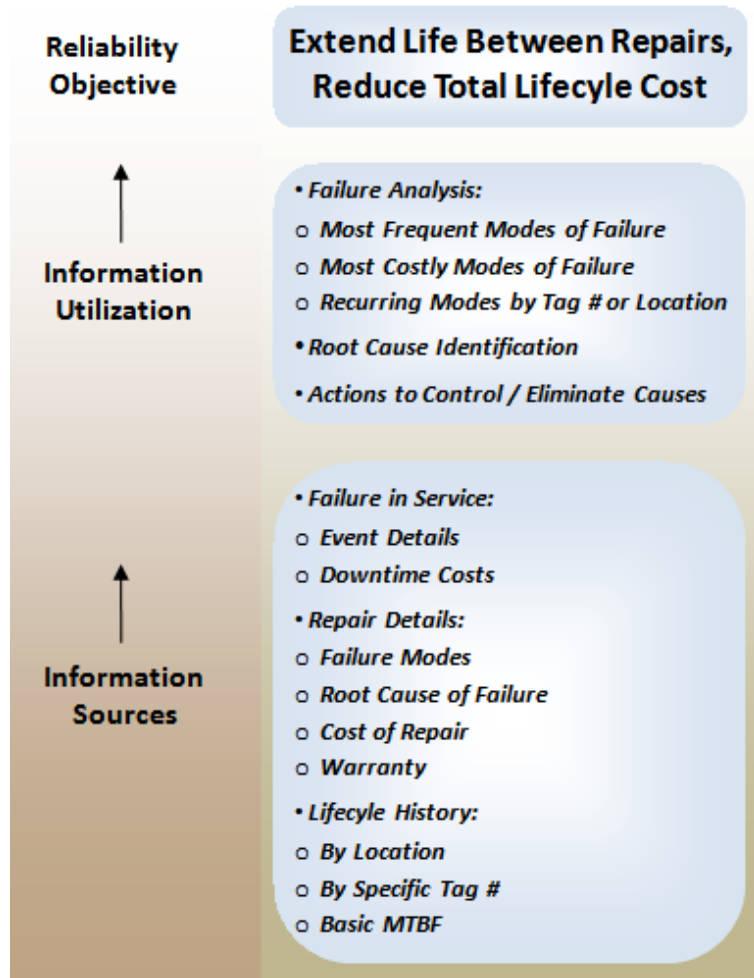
Reliability Objective

Extend Life Between Repairs, Reduce Total Lifecyle Cost

Information Utilization

• Failure Analysis:
o Most Frequent Modes of Failure
o Most Costly Modes of Failure
o Recurring Modes by Tag # or Location
• Root Cause Identification
• Actions to Control / Eliminate Causes

Information Sources

• Failure in Service:
o Event Details
o Downtime Costs
• Repair Details:
o Failure Modes
o Root Cause of Failure
o Cost of Repair
o Warranty
• Lifecyle History:
o By Location
o By Specific Tag #
o Basic MTBF